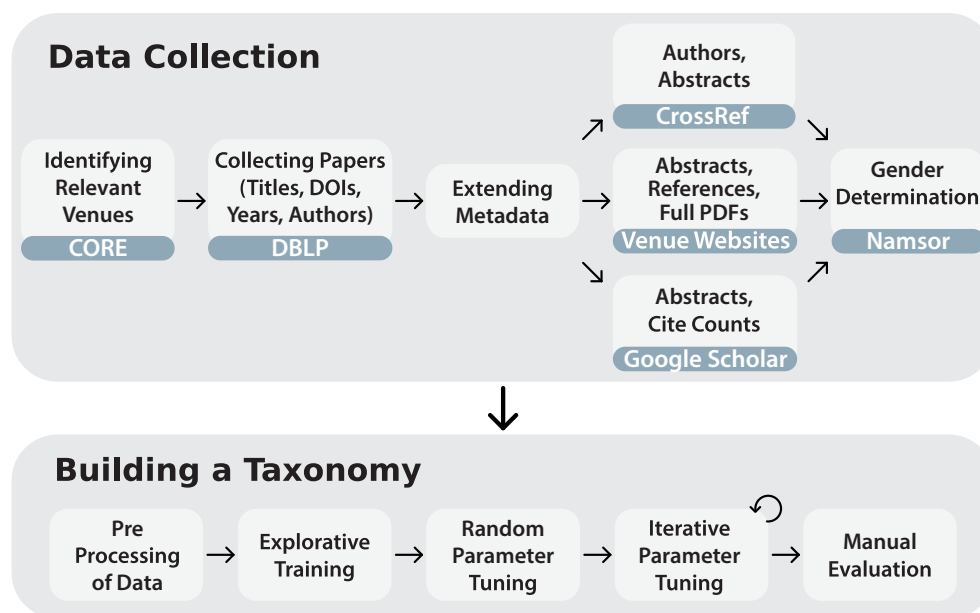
Data Collection

Identifying Relevant Venues
CORE

Collecting Papers (Titles, DOIs, Years, Authors)
DBLP

Extending Metadata

Authors, Abstracts
CrossRef

Abstracts, References, Full PDFs
Venue Websites

Abstracts, Cite Counts
Google Scholar

Gender Determination
Namsor

Building a Taxonomy

Pre Processing of Data

Explorative Training

Random Parameter Tuning

Iterative Parameter Tuning

Manual Evaluation